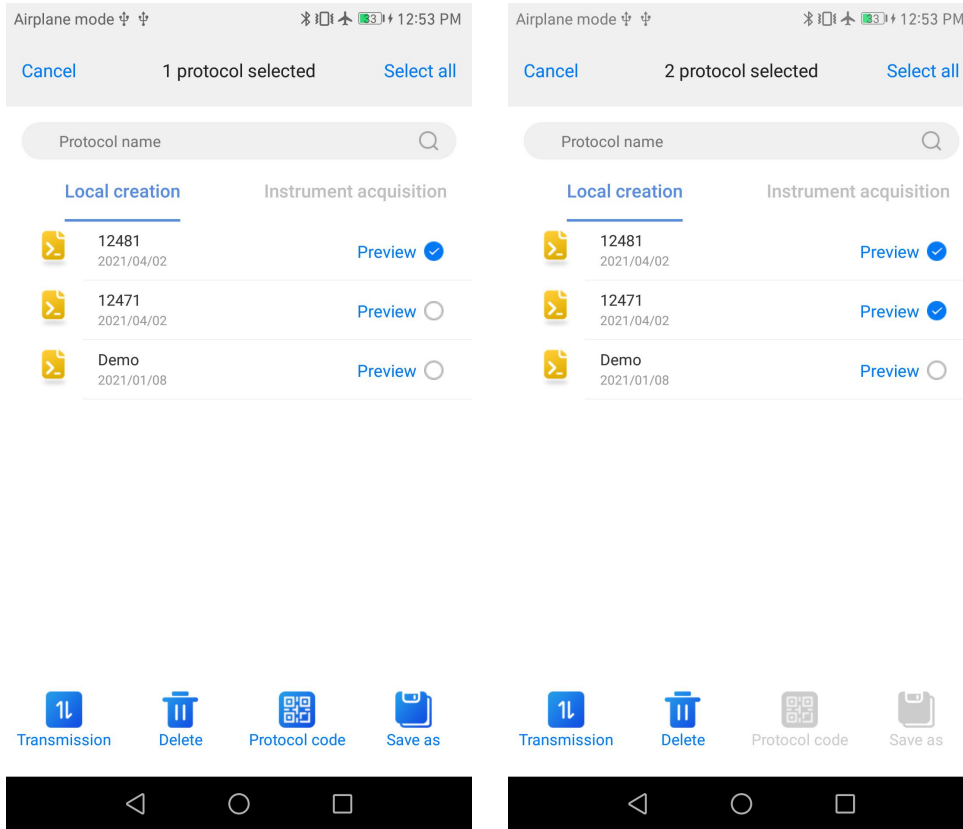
Airplane mode 12:53 PM

Cancel 1 protocol selected Select all

Protocol name

Local creation Instrument acquisition

12481
2021/04/02
Preview

12471
2021/04/02
Preview

Demo
2021/01/08
Preview

Transmission Delete Protocol code Save as

Airplane mode 12:53 PM

Cancel 2 protocol selected Select all

Protocol name

Local creation Instrument acquisition

12481
2021/04/02
Preview

12471
2021/04/02
Preview

Demo
2021/01/08
Preview

Transmission Delete Protocol code Save as